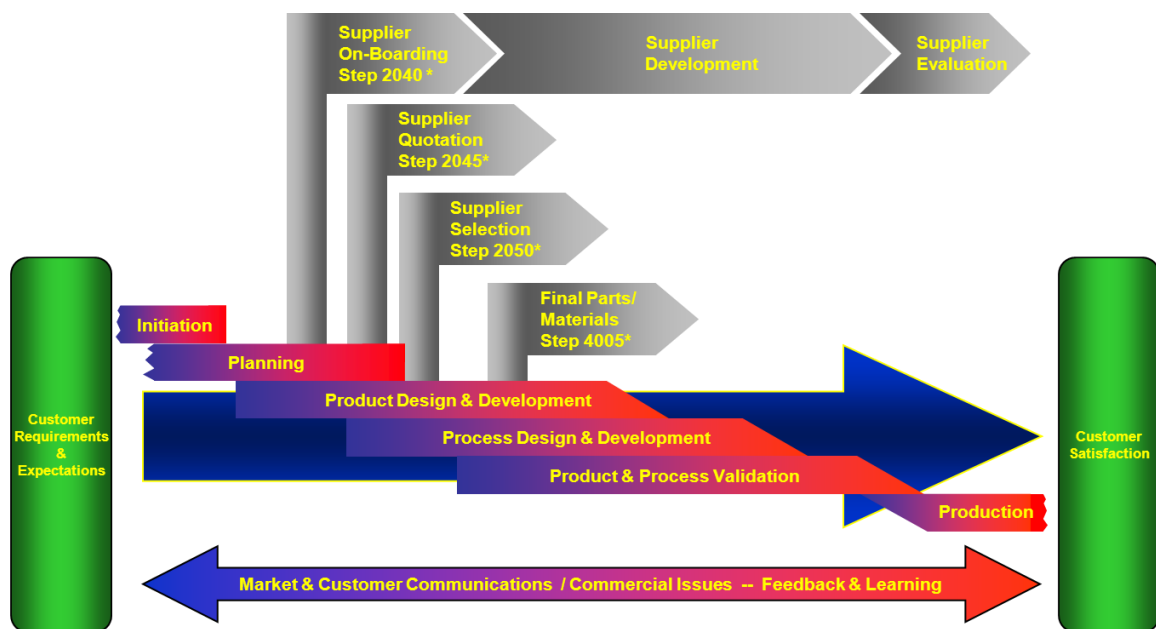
Supplier On-Boarding Step 2040 *

Supplier Development

Supplier Evaluation

Supplier Quotation Step 2045*

Supplier Selection Step 2050*

Final Parts/ Materials Step 4005*

Customer Requirements & Expectations

Initiation

Planning

Product Design & Development

Process Design & Development

Product & Process Validation

Production

Customer Satisfaction

Market & Customer Communications / Commercial Issues -- Feedback & Learning